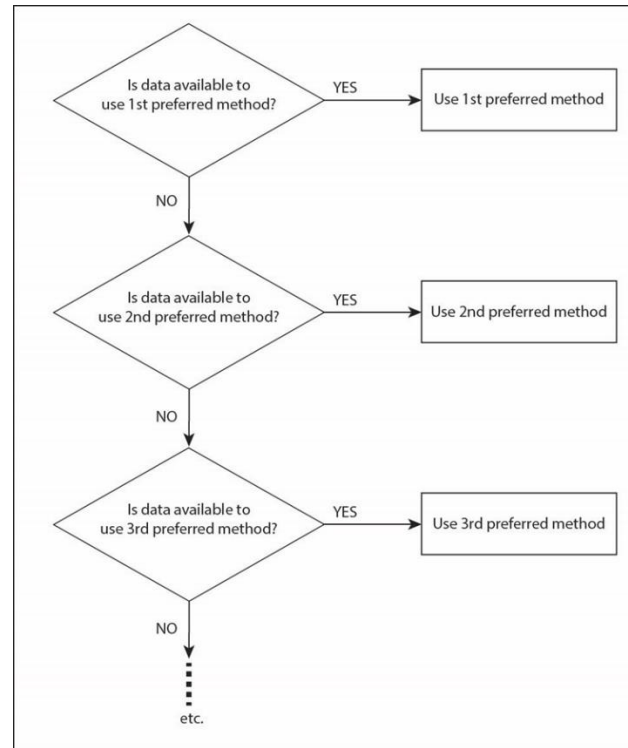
Is data available to use 1st preferred method?

YES

Use 1st preferred method

NO

Is data available to use 2nd preferred method?

YES

Use 2nd preferred method

NO

Is data available to use 3rd preferred method?

YES

Use 3rd preferred method

NO

etc.